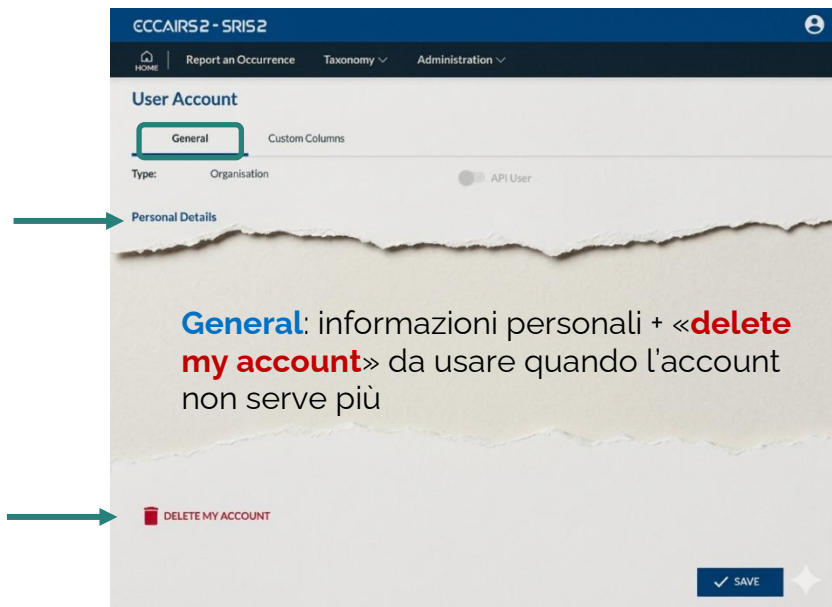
ECCAIRS2 - SRIS2

HOME | Report an Occurrence Taxonomy Administration

User Account

General Custom Columns

Type: Organisation API User

Personal Details

General: informazioni personali + «delete my account» da usare quando l'account non serve più

DELETE MY ACCOUNT

SAVE